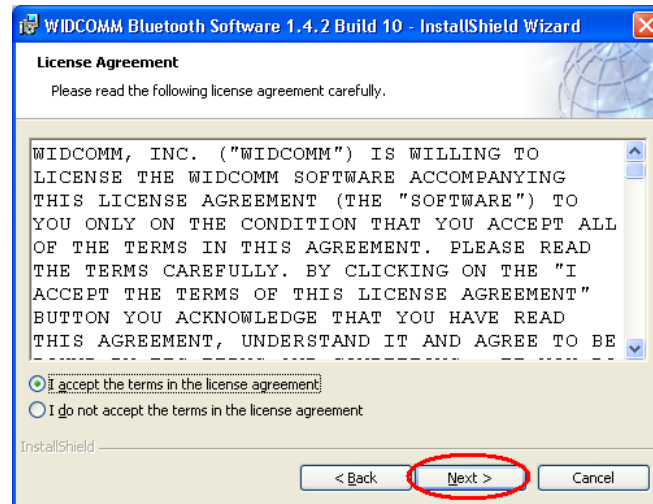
WIDCOMM Bluetooth Software 1.4.2 Build 10 - InstallShield Wizard

License Agreement

Please read the following license agreement carefully.

WIDCOMM, INC. ("WIDCOMM") IS WILLING TO LICENSE THE WIDCOMM SOFTWARE ACCOMPANYING THIS LICENSE AGREEMENT (THE "SOFTWARE") TO YOU ONLY ON THE CONDITION THAT YOU ACCEPT ALL OF THE TERMS IN THIS AGREEMENT. PLEASE READ THE TERMS CAREFULLY. BY CLICKING ON THE "I ACCEPT THE TERMS OF THIS LICENSE AGREEMENT" BUTTON YOU ACKNOWLEDGE THAT YOU HAVE READ THIS AGREEMENT, UNDERSTAND IT AND AGREE TO BE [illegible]

I accept the terms in the license agreement

I do not accept the terms in the license agreement

InstallShield

< Back

Next >

Cancel